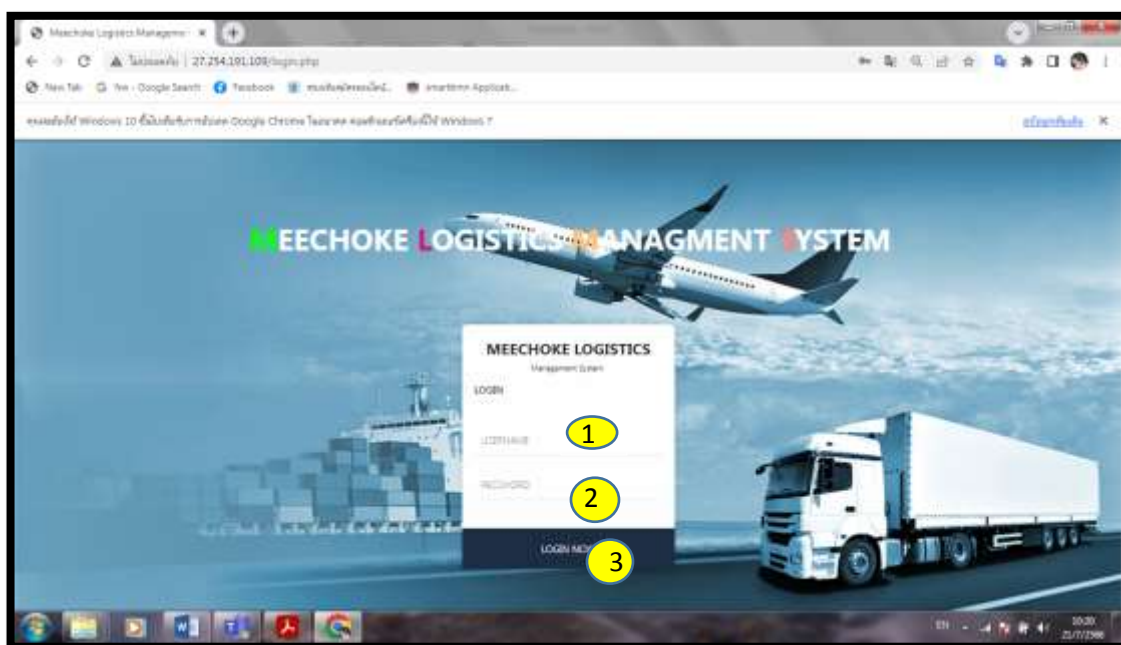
Meechoke Logistics Manageme ×

ไม่ปลอดภัย | 27.254.191.109/login.php

New Tab Yes - Google Search Facebook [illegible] smartdmm Applicati...

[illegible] Windows 10 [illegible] Google Chrome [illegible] Windows 7 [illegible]

MEECHOKE LOGISTICS MANAGMENT SYSTEM

MEECHOKE LOGISTICS
Management System

LOGIN

USERNAME

1

PASSWORD

2

LOGIN NOW

3

EN 10:20 21/7/2566